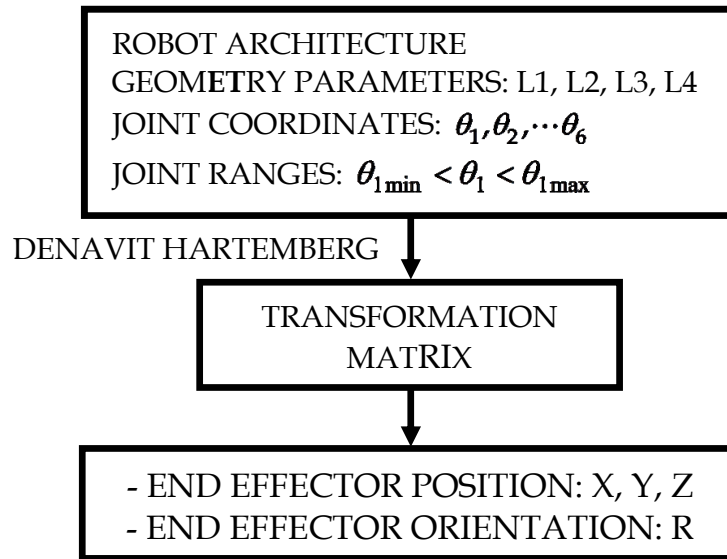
ROBOT ARCHITECTURE
GEOMETRY PARAMETERS: L1, L2, L3, L4
JOINT COORDINATES: $\theta_1, \theta_2, \cdots \theta_6$
JOINT RANGES: $\theta_{1\min} < \theta_1 < \theta_{1\max}$

DENAVIT HARTEMBERG

TRANSFORMATION MATRIX

- END EFFECTOR POSITION: X, Y, Z
- END EFFECTOR ORIENTATION: R